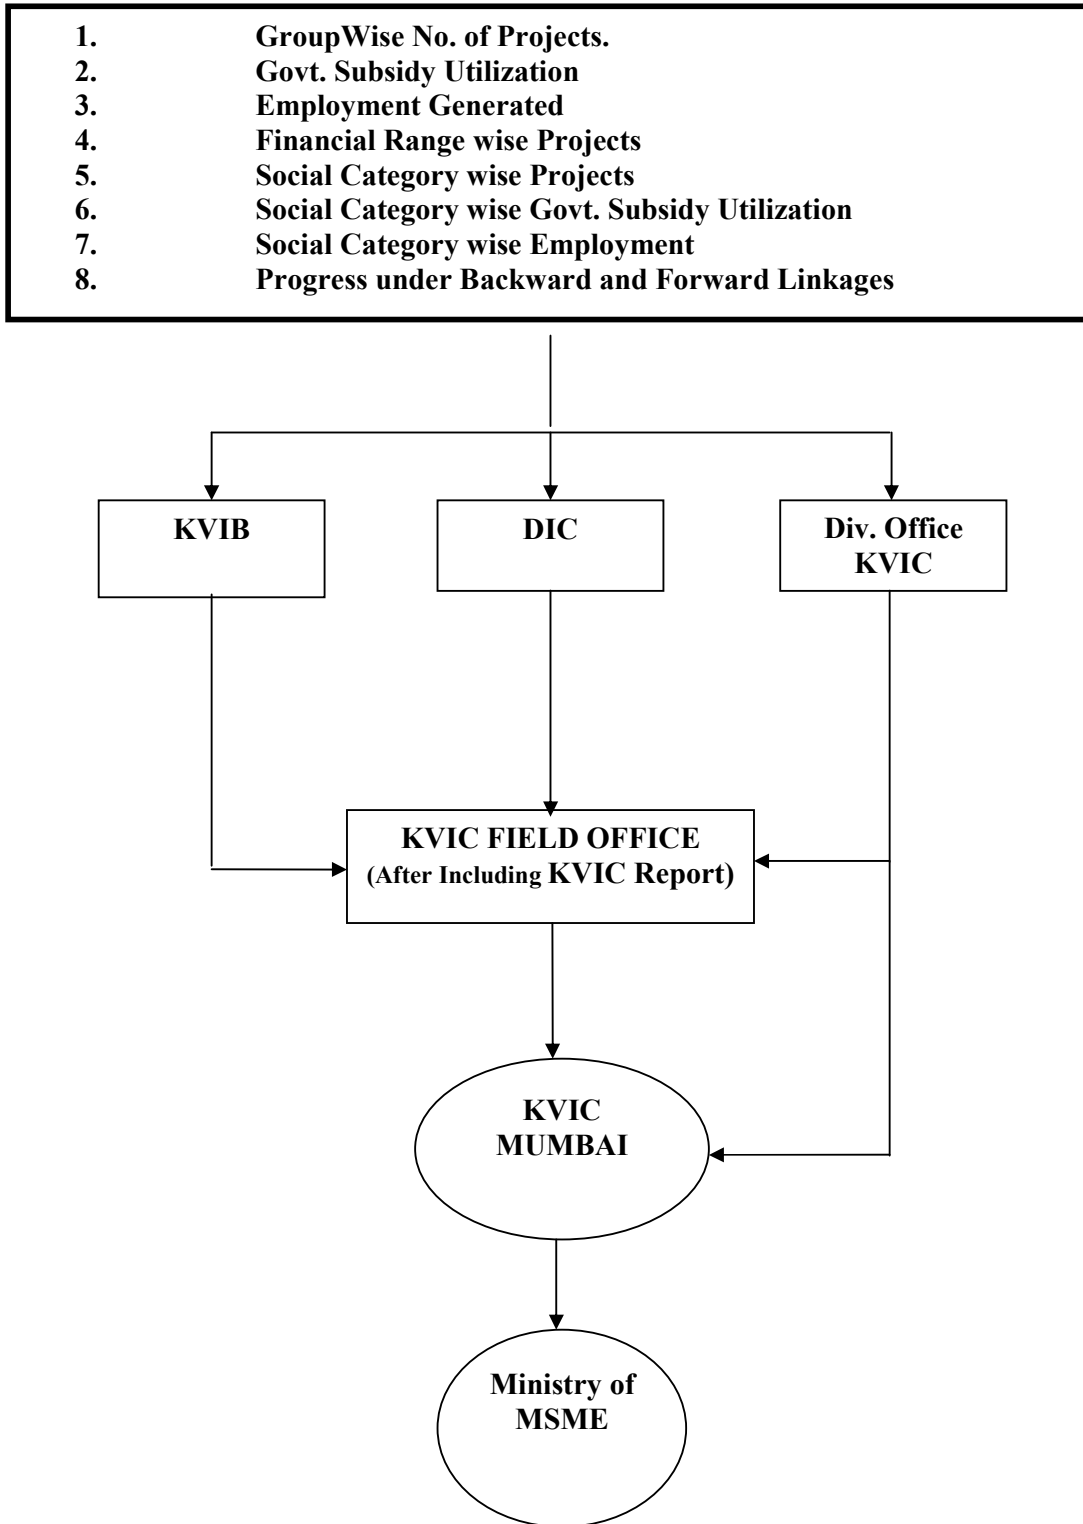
1. GroupWise No. of Projects.
2. Govt. Subsidy Utilization
3. Employment Generated
4. Financial Range wise Projects
5. Social Category wise Projects
6. Social Category wise Govt. Subsidy Utilization
7. Social Category wise Employment
8. Progress under Backward and Forward Linkages

KVIB

DIC

Div. Office KVIC

KVIC FIELD OFFICE (After Including KVIC Report)

KVIC MUMBAI

Ministry of MSME